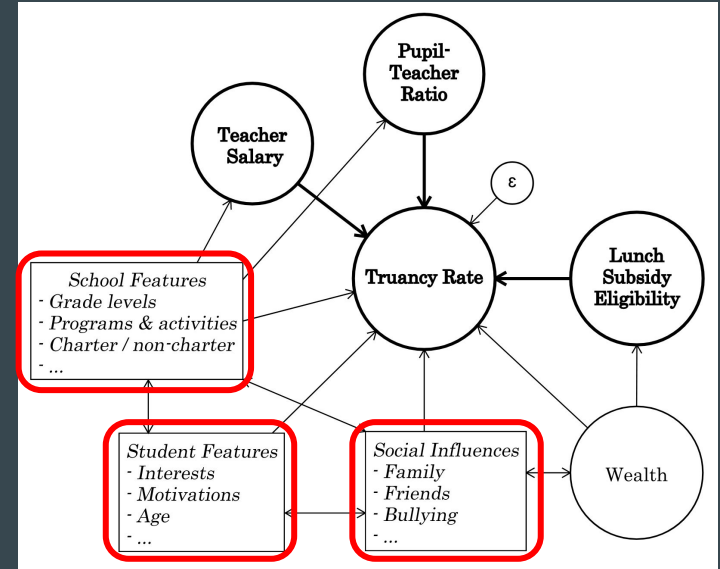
Pupil-Teacher Ratio

Teacher Salary

ε

School Features
- Grade levels
- Programs & activities
- Charter / non-charter
- ...

Truancy Rate

Lunch Subsidy Eligibility

Student Features
- Interests
- Motivations
- Age
- ...

Social Influences
- Family
- Friends
- Bullying
- ...

Wealth